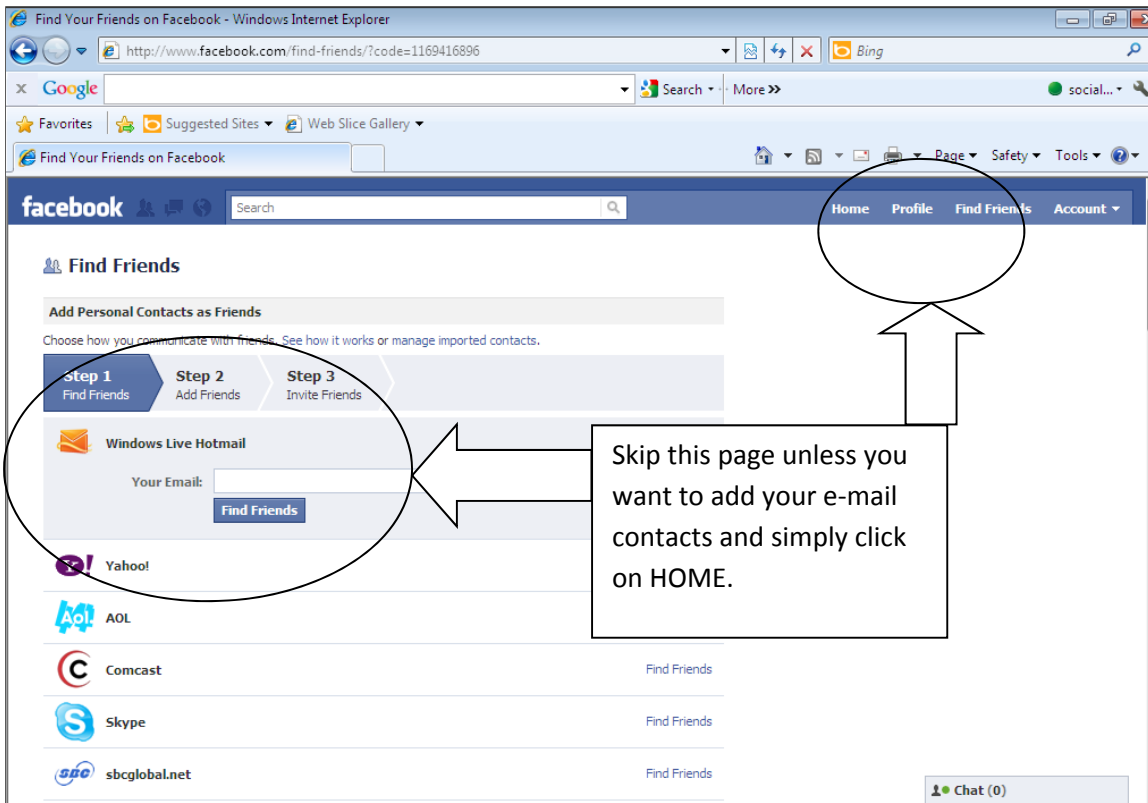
Find Your Friends on Facebook - Windows Internet Explorer

http://www.facebook.com/find-friends/?code=1169416896

Bing

Google

Search · More »

social...

Favorites

Suggested Sites ▾

Web Slice Gallery ▾

Find Your Friends on Facebook

Page ▾ Safety ▾ Tools ▾

facebook

Search

Home Profile Find Friends Account ▾

Find Friends

Add Personal Contacts as Friends

Choose how you communicate with friends. See how it works or manage imported contacts.

Step 1 Find Friends

Step 2 Add Friends

Step 3 Invite Friends

Windows Live Hotmail

Your Email:

Find Friends

Yahoo!

AOL

Comcast Find Friends

Skype Find Friends

sbcglobal.net Find Friends

Skip this page unless you want to add your e-mail contacts and simply click on HOME.

Chat (0)